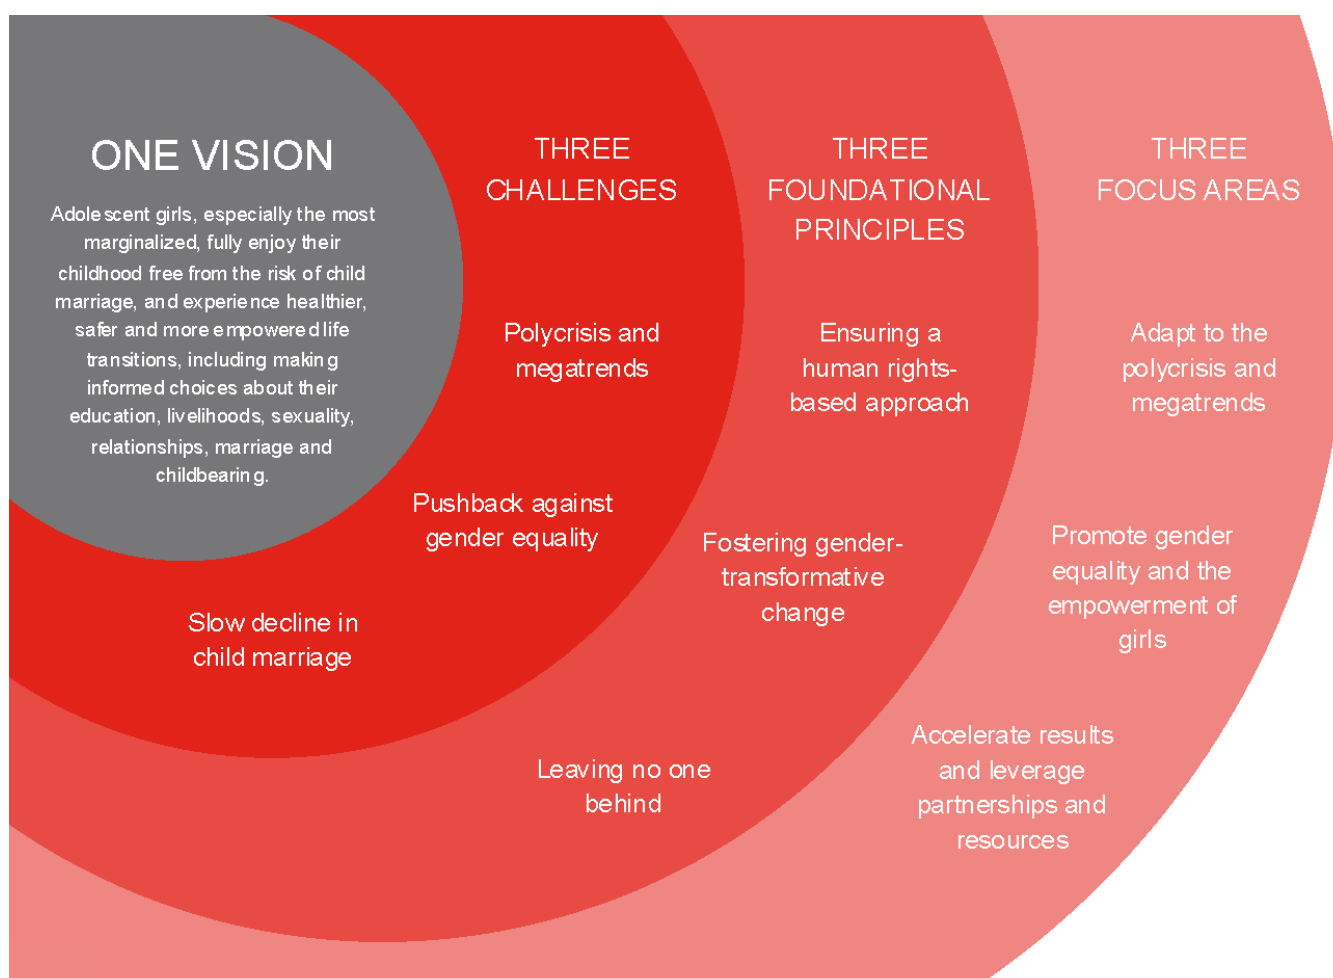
ONE VISION

Adolescent girls, especially the most marginalized, fully enjoy their childhood free from the risk of child marriage, and experience healthier, safer and more empowered life transitions, including making informed choices about their education, livelihoods, sexuality, relationships, marriage and childbearing.

THREE CHALLENGES

Polycrisis and megatrends

Pushback against gender equality

Slow decline in child marriage

THREE FOUNDATIONAL PRINCIPLES

Ensuring a human rights-based approach

Fostering gender-transformative change

Leaving no one behind

THREE FOCUS AREAS

Adapt to the polycrisis and megatrends

Promote gender equality and the empowerment of girls

Accelerate results and leverage partnerships and resources